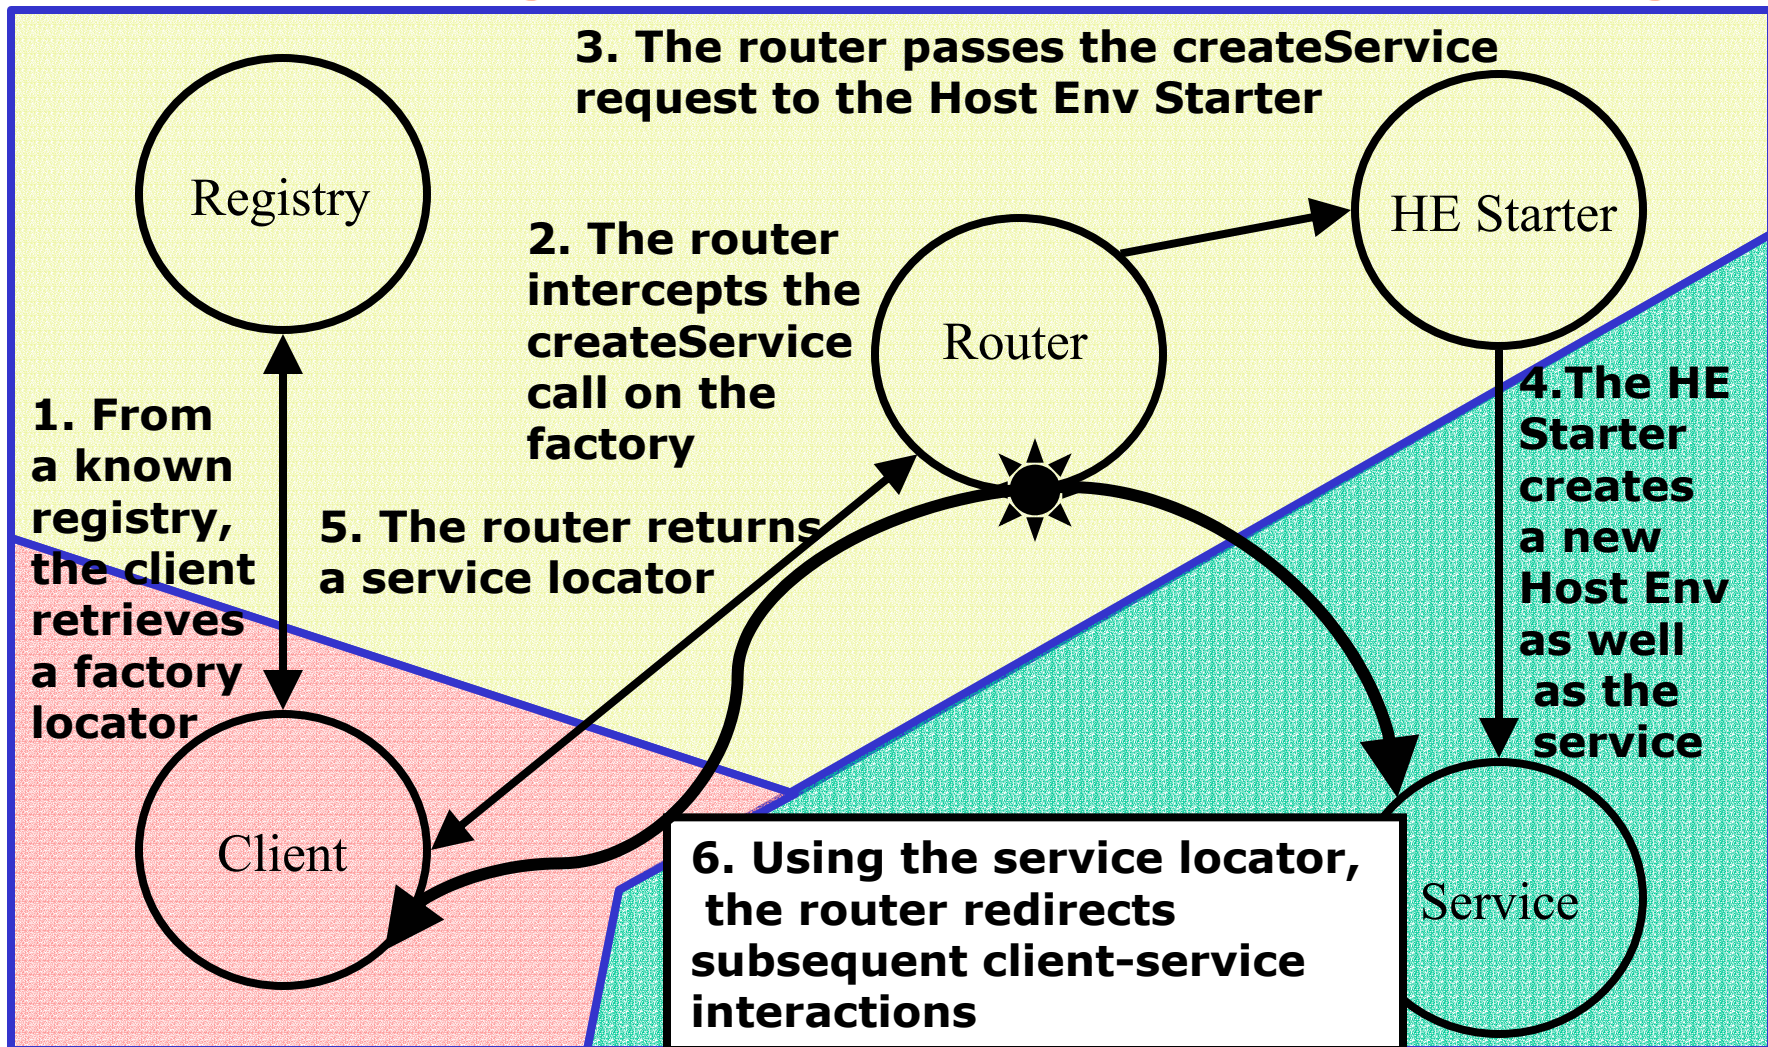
3. The router passes the createService request to the Host Env Starter

Registry

HE Starter

2. The router intercepts the createService call on the factory

Router

1. From a known registry, the client retrieves a factory locator

4.The HE Starter creates a new Host Env as well as the service

5. The router returns a service locator

Client

Service

6. Using the service locator, the router redirects subsequent client-service interactions